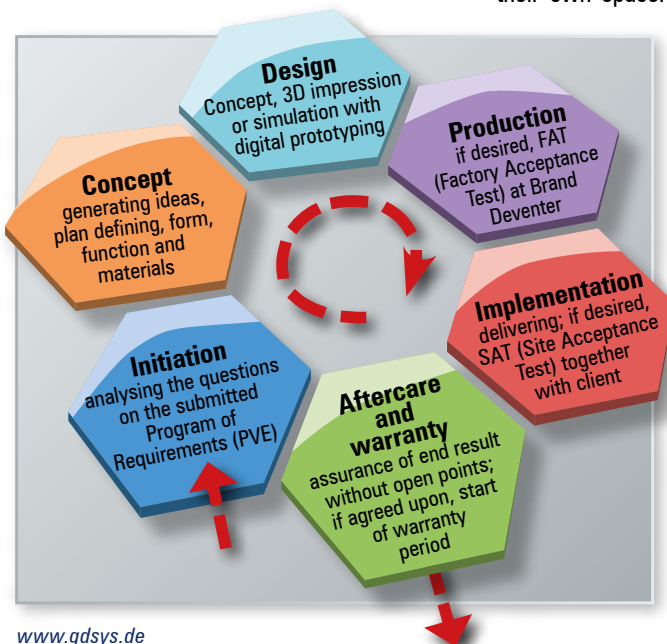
their own space.

Design
Concept, 3D impression or simulation with digital prototyping

Production
if desired, FAT (Factory Acceptance Test) at Brand Deventer

Concept
generating ideas, plan defining, form, function and materials

Implementation
delivering; if desired, SAT (Site Acceptance Test) together with client

Initiation
analysing the questions on the submitted Program of Requirements (PVE)

Aftercare and warranty
assurance of end result without open points; if agreed upon, start of warranty period

www.gdsys.de